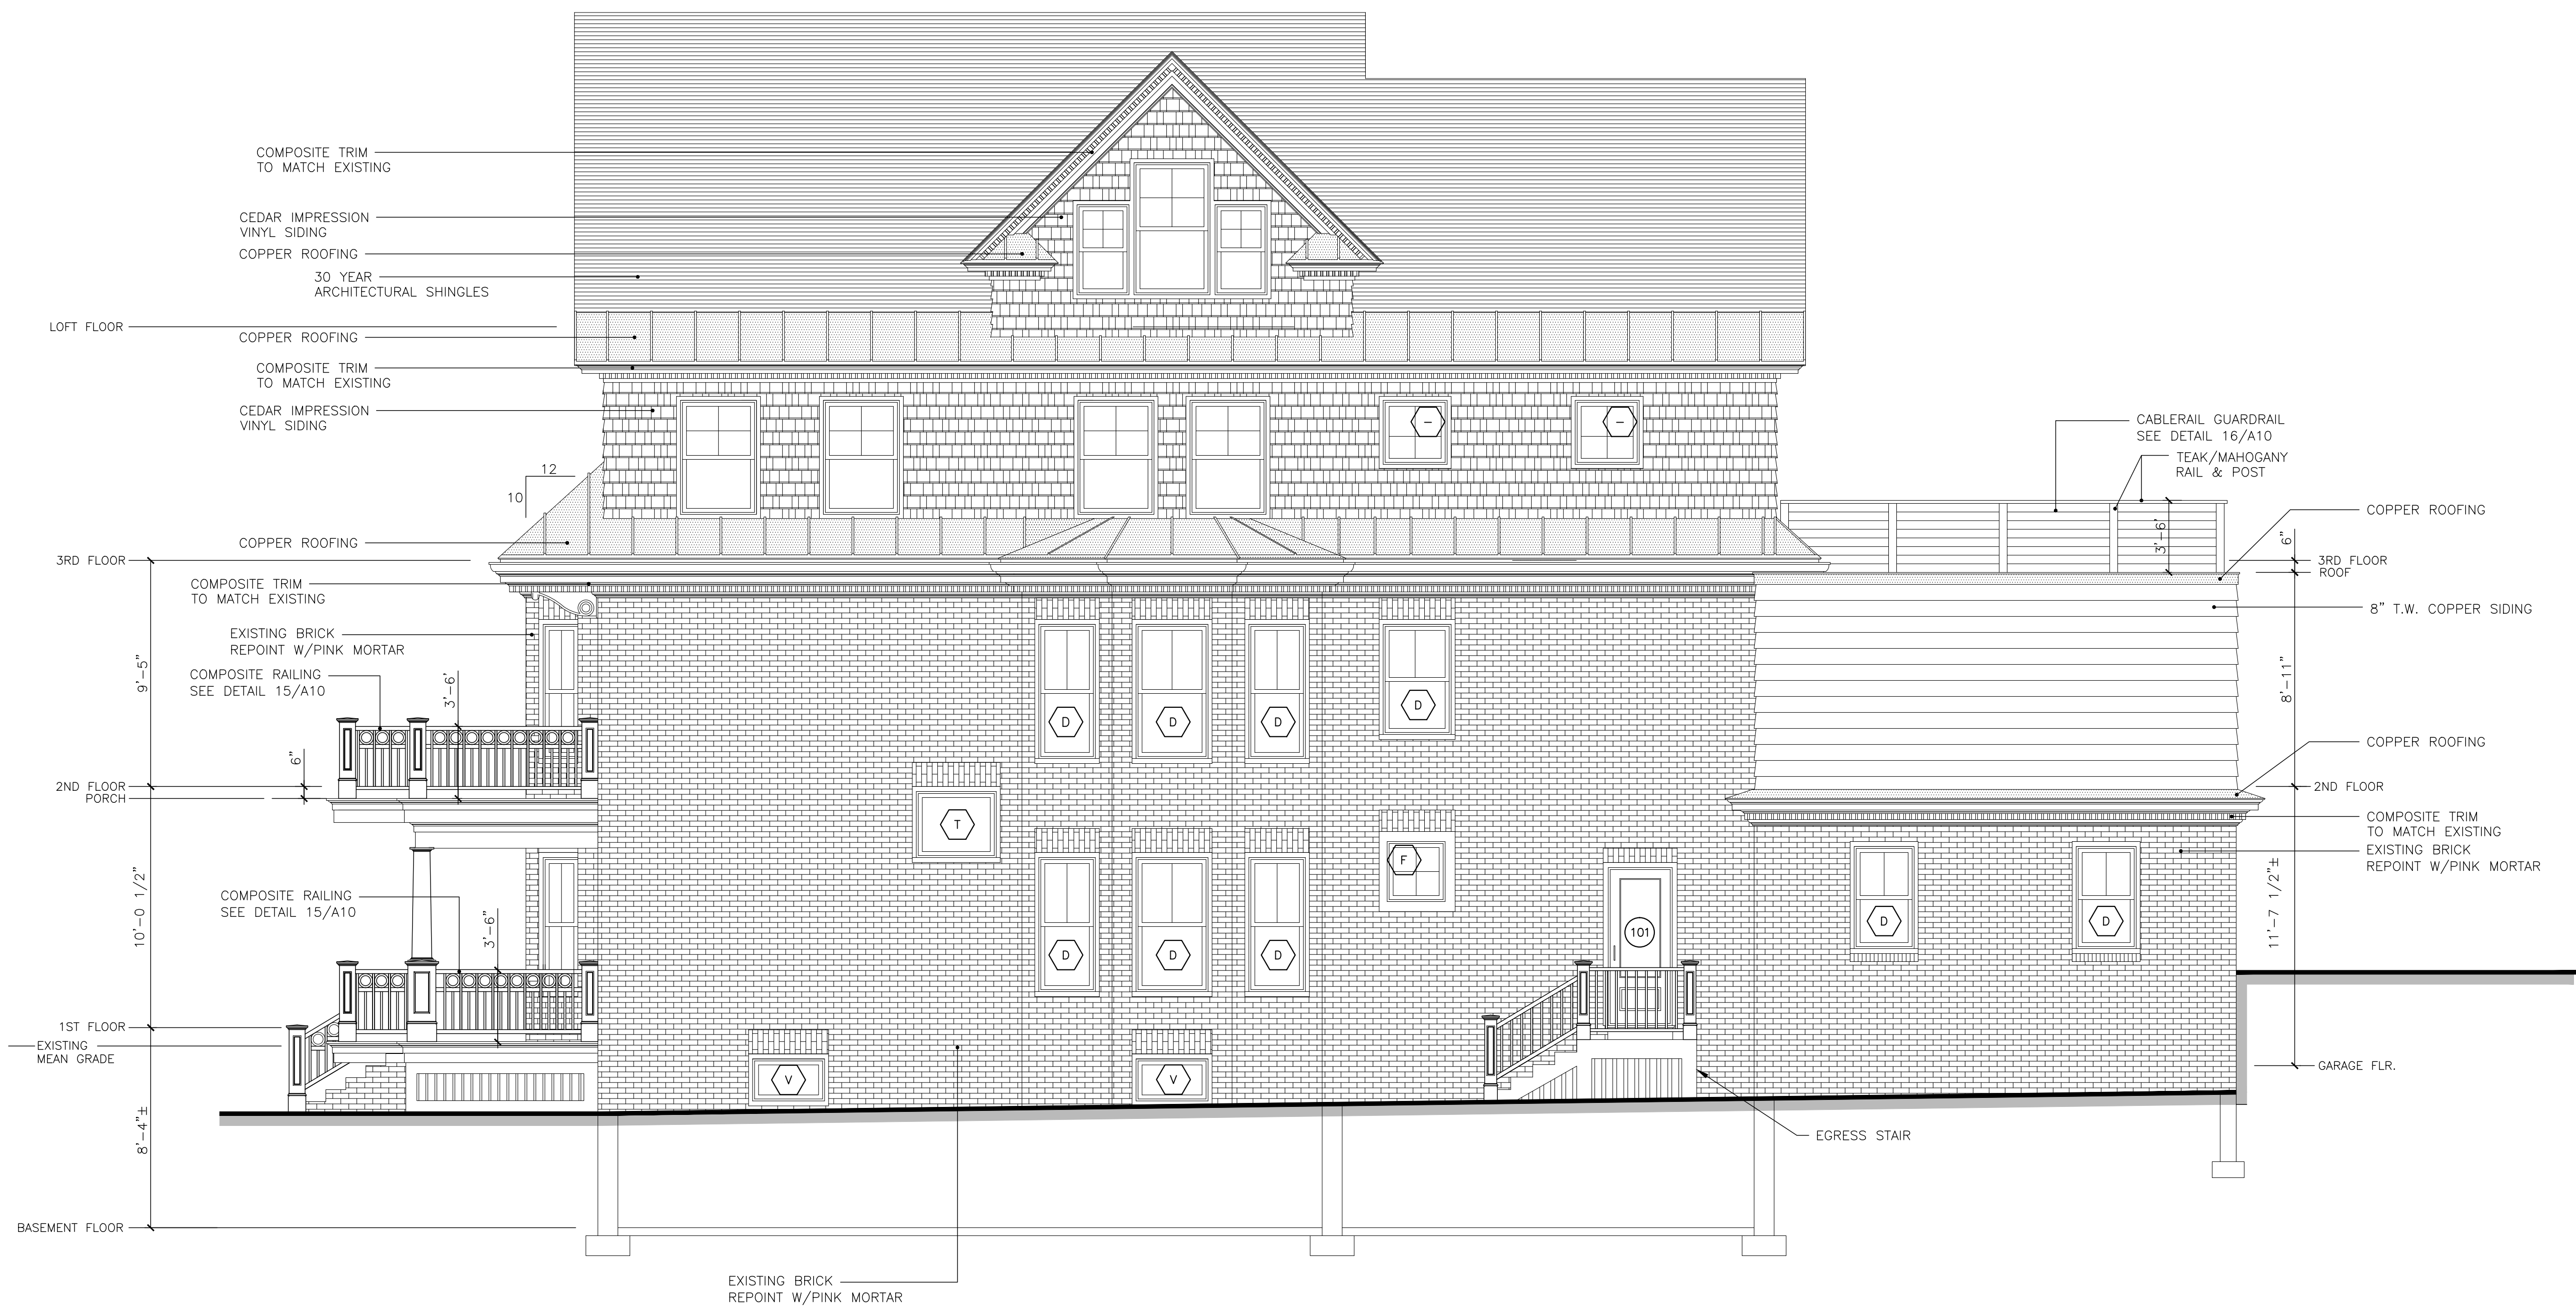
COMPOSITE TRIM
TO MATCH EXISTING

CEDAR IMPRESSION
VINYL SIDING

COPPER ROOFING

30 YEAR
ARCHITECTURAL SHINGLES

LOFT FLOOR

COPPER ROOFING

COMPOSITE TRIM
TO MATCH EXISTING

CEDAR IMPRESSION
VINYL SIDING

12
10

COPPER ROOFING

3RD FLOOR

COMPOSITE TRIM
TO MATCH EXISTING

EXISTING BRICK
REPOINT W/PINK MORTAR

COMPOSITE RAILING
SEE DETAIL 15/A10

9'-5"

3'-6"

6"

2ND FLOOR
PORCH

10'-0 1/2"

COMPOSITE RAILING
SEE DETAIL 15/A10

3'-6"

1ST FLOOR

EXISTING
MEAN GRADE

8'-4"±

BASEMENT FLOOR

CABLERAIL GUARDRAIL
SEE DETAIL 16/A10

TEAK/MAHOGANY
RAIL & POST

COPPER ROOFING

3'-6"

6"

3RD FLOOR
ROOF

8" T.W. COPPER SIDING

8'-11"

COPPER ROOFING

2ND FLOOR

COMPOSITE TRIM
TO MATCH EXISTING

EXISTING BRICK
REPOINT W/PINK MORTAR

11'-7 1/2"±

GARAGE FLR.

EGRESS STAIR

EXISTING BRICK
REPOINT W/PINK MORTAR

D D D D T F 101 D D D D D D V V − −